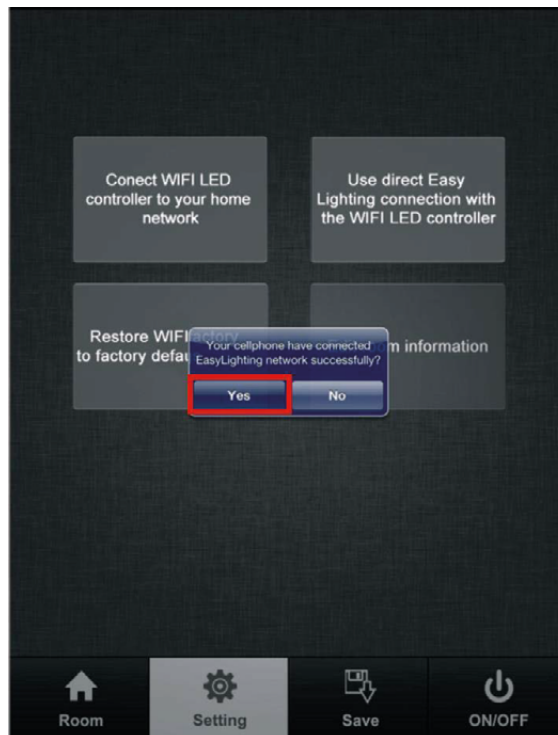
Conect WIFI LED controller to your home network

Use direct Easy Lighting connection with the WIFI LED controller

Restore WIFI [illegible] to factory defau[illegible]

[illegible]m information

Your cellphone have connected EasyLighting network successfully?

Yes

No

Room

Setting

Save

ON/OFF